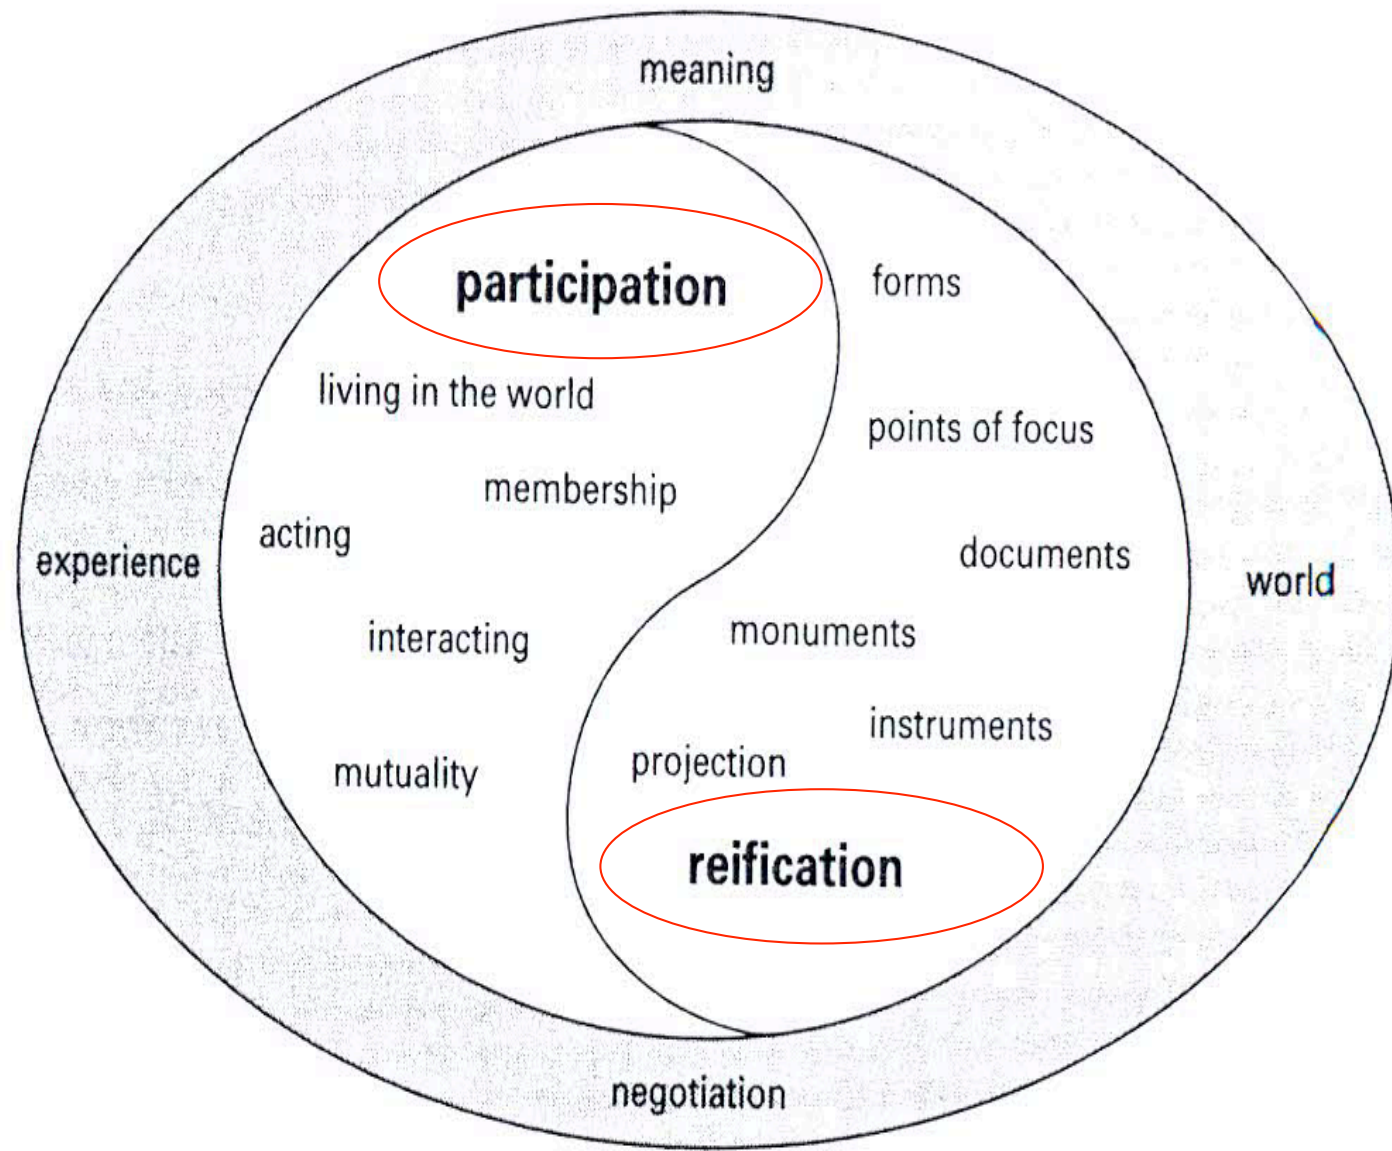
meaning

participation

forms

living in the world

points of focus

membership

acting

documents

experience

world

interacting

monuments

instruments

mutuality

projection

reification

negotiation